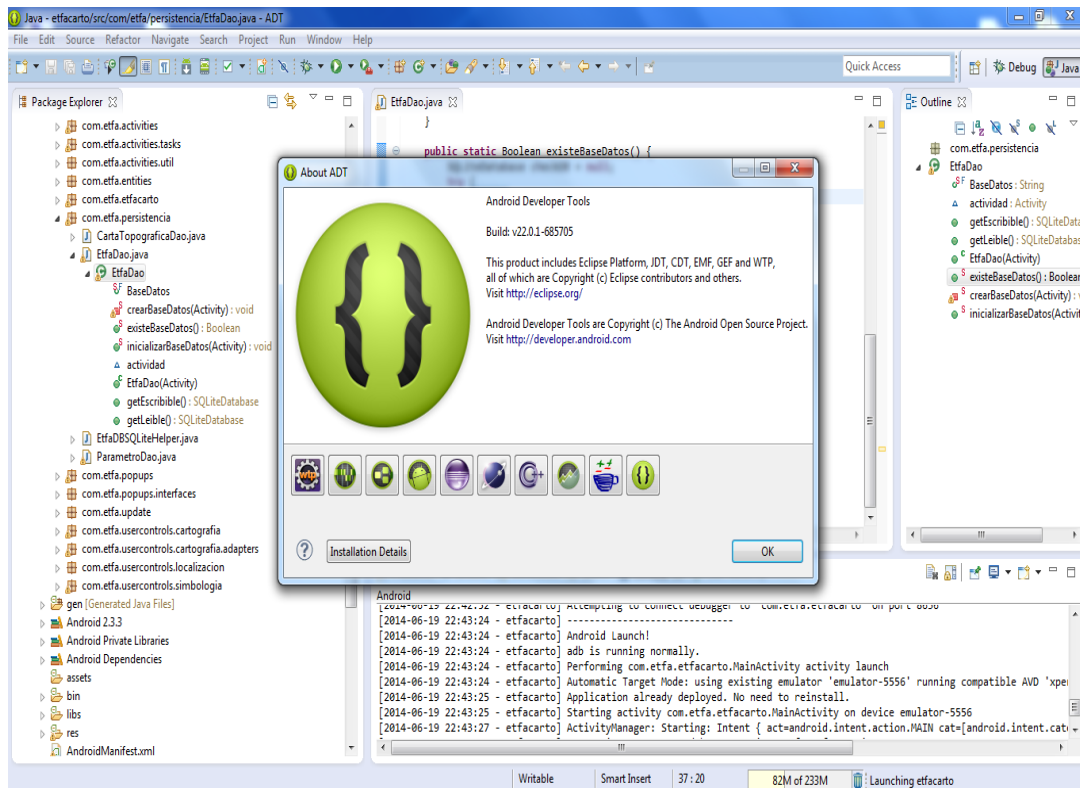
Java - etfacarto/src/com/etfa/persistencia/EtfaDao.java - ADT

File Edit Source Refactor Navigate Search Project Run Window Help

Quick Access

Debug Java

Package Explorer

com.etfa.activities
com.etfa.activities.tasks
com.etfa.activities.util
com.etfa.entities
com.etfa.etfacarto
com.etfa.persistencia
CartaTopograficaDao.java
EtfaDao.java
EtfaDao
BaseDatos
crearBaseDatos(Activity) : void
existeBaseDatos() : Boolean
inicializarBaseDatos(Activity) : void
actividad
EtfaDao(Activity)
getEscribible() : SQLiteDatabase
getLeible() : SQLiteDatabase
EtfaDBSQLiteHelper.java
ParametroDao.java
com.etfa.popups
com.etfa.popups.interfaces
com.etfa.update
com.etfa.usercontrols.cartografia
com.etfa.usercontrols.cartografia.adapters
com.etfa.usercontrols.localizacion
com.etfa.usercontrols.simbologia
gen [Generated Java Files]
Android 2.3.3
Android Private Libraries
Android Dependencies
assets
bin
libs
res
AndroidManifest.xml

EtfaDao.java

}

public static Boolean existeBaseDatos() {

About ADT

Android Developer Tools

Build: v22.0.1-685705

This product includes Eclipse Platform, JDT, CDT, EMF, GEF and WTP, all of which are Copyright (c) Eclipse contributors and others.
Visit http://eclipse.org/

Android Developer Tools are Copyright (c) The Android Open Source Project.
Visit http://developer.android.com

Installation Details

OK

Outline

com.etfa.persistencia
EtfaDao
BaseDatos : String
actividad : Activity
getEscribible() : SQLiteData
getLeible() : SQLiteDatabas
EtfaDao(Activity)
existeBaseDatos() : Boolear
crearBaseDatos(Activity) : v
inicializarBaseDatos(Activit

Android

[2014-06-19 22:42:52 - etfacarto] Attempting to connect debugger to 'com.etfa.etfacarto' on port 8650
[2014-06-19 22:43:24 - etfacarto] ------------------------------
[2014-06-19 22:43:24 - etfacarto] Android Launch!
[2014-06-19 22:43:24 - etfacarto] adb is running normally.
[2014-06-19 22:43:24 - etfacarto] Performing com.etfa.etfacarto.MainActivity activity launch
[2014-06-19 22:43:24 - etfacarto] Automatic Target Mode: using existing emulator 'emulator-5556' running compatible AVD 'xper
[2014-06-19 22:43:25 - etfacarto] Application already deployed. No need to reinstall.
[2014-06-19 22:43:25 - etfacarto] Starting activity com.etfa.etfacarto.MainActivity on device emulator-5556
[2014-06-19 22:43:27 - etfacarto] ActivityManager: Starting: Intent { act=android.intent.action.MAIN cat=[android.intent.cat

Writable Smart Insert 37 : 20 82M of 233M Launching etfacarto